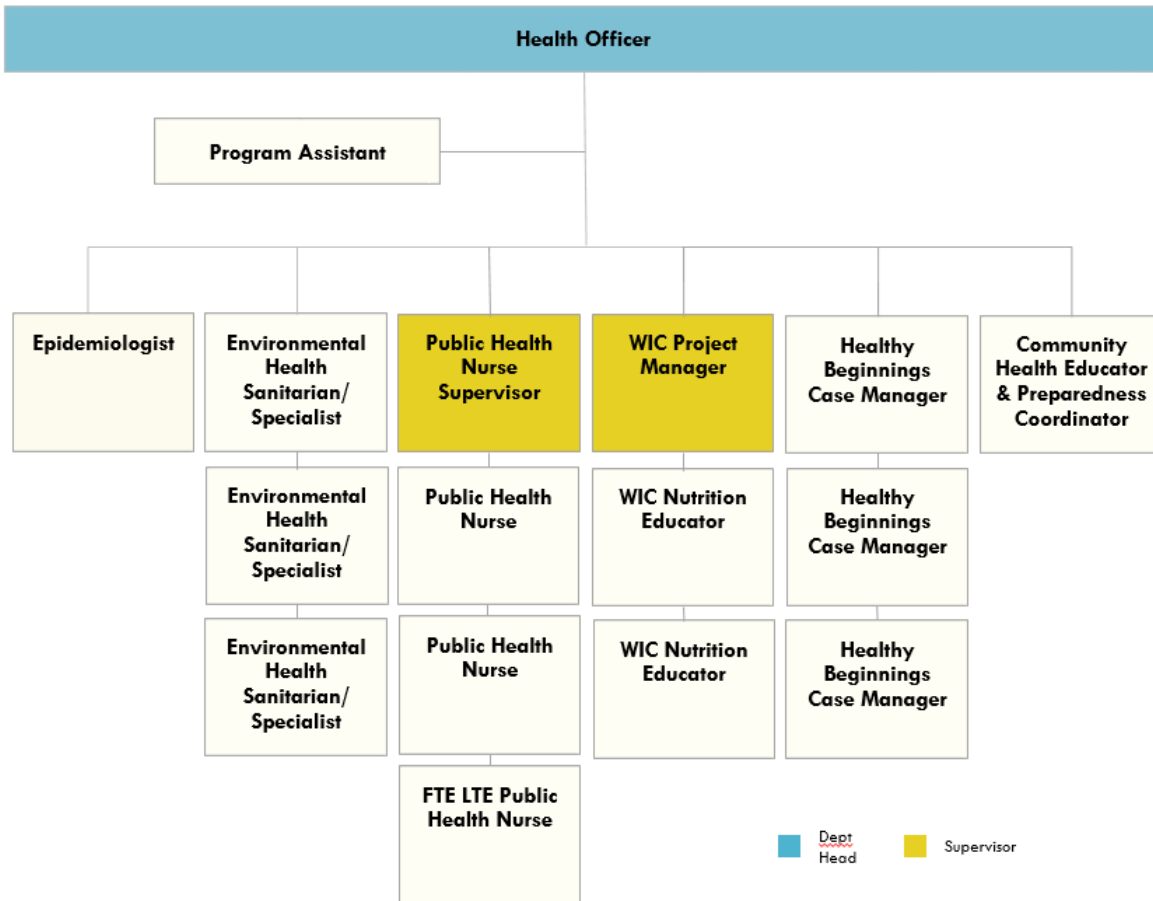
Health Officer

Program Assistant

Epidemiologist

Environmental Health Sanitarian/ Specialist

Environmental Health Sanitarian/ Specialist

Environmental Health Sanitarian/ Specialist

Public Health Nurse Supervisor

Public Health Nurse

Public Health Nurse

FTE LTE Public Health Nurse

WIC Project Manager

WIC Nutrition Educator

WIC Nutrition Educator

Healthy Beginnings Case Manager

Healthy Beginnings Case Manager

Healthy Beginnings Case Manager

Community Health Educator & Preparedness Coordinator

Dept Head

Supervisor